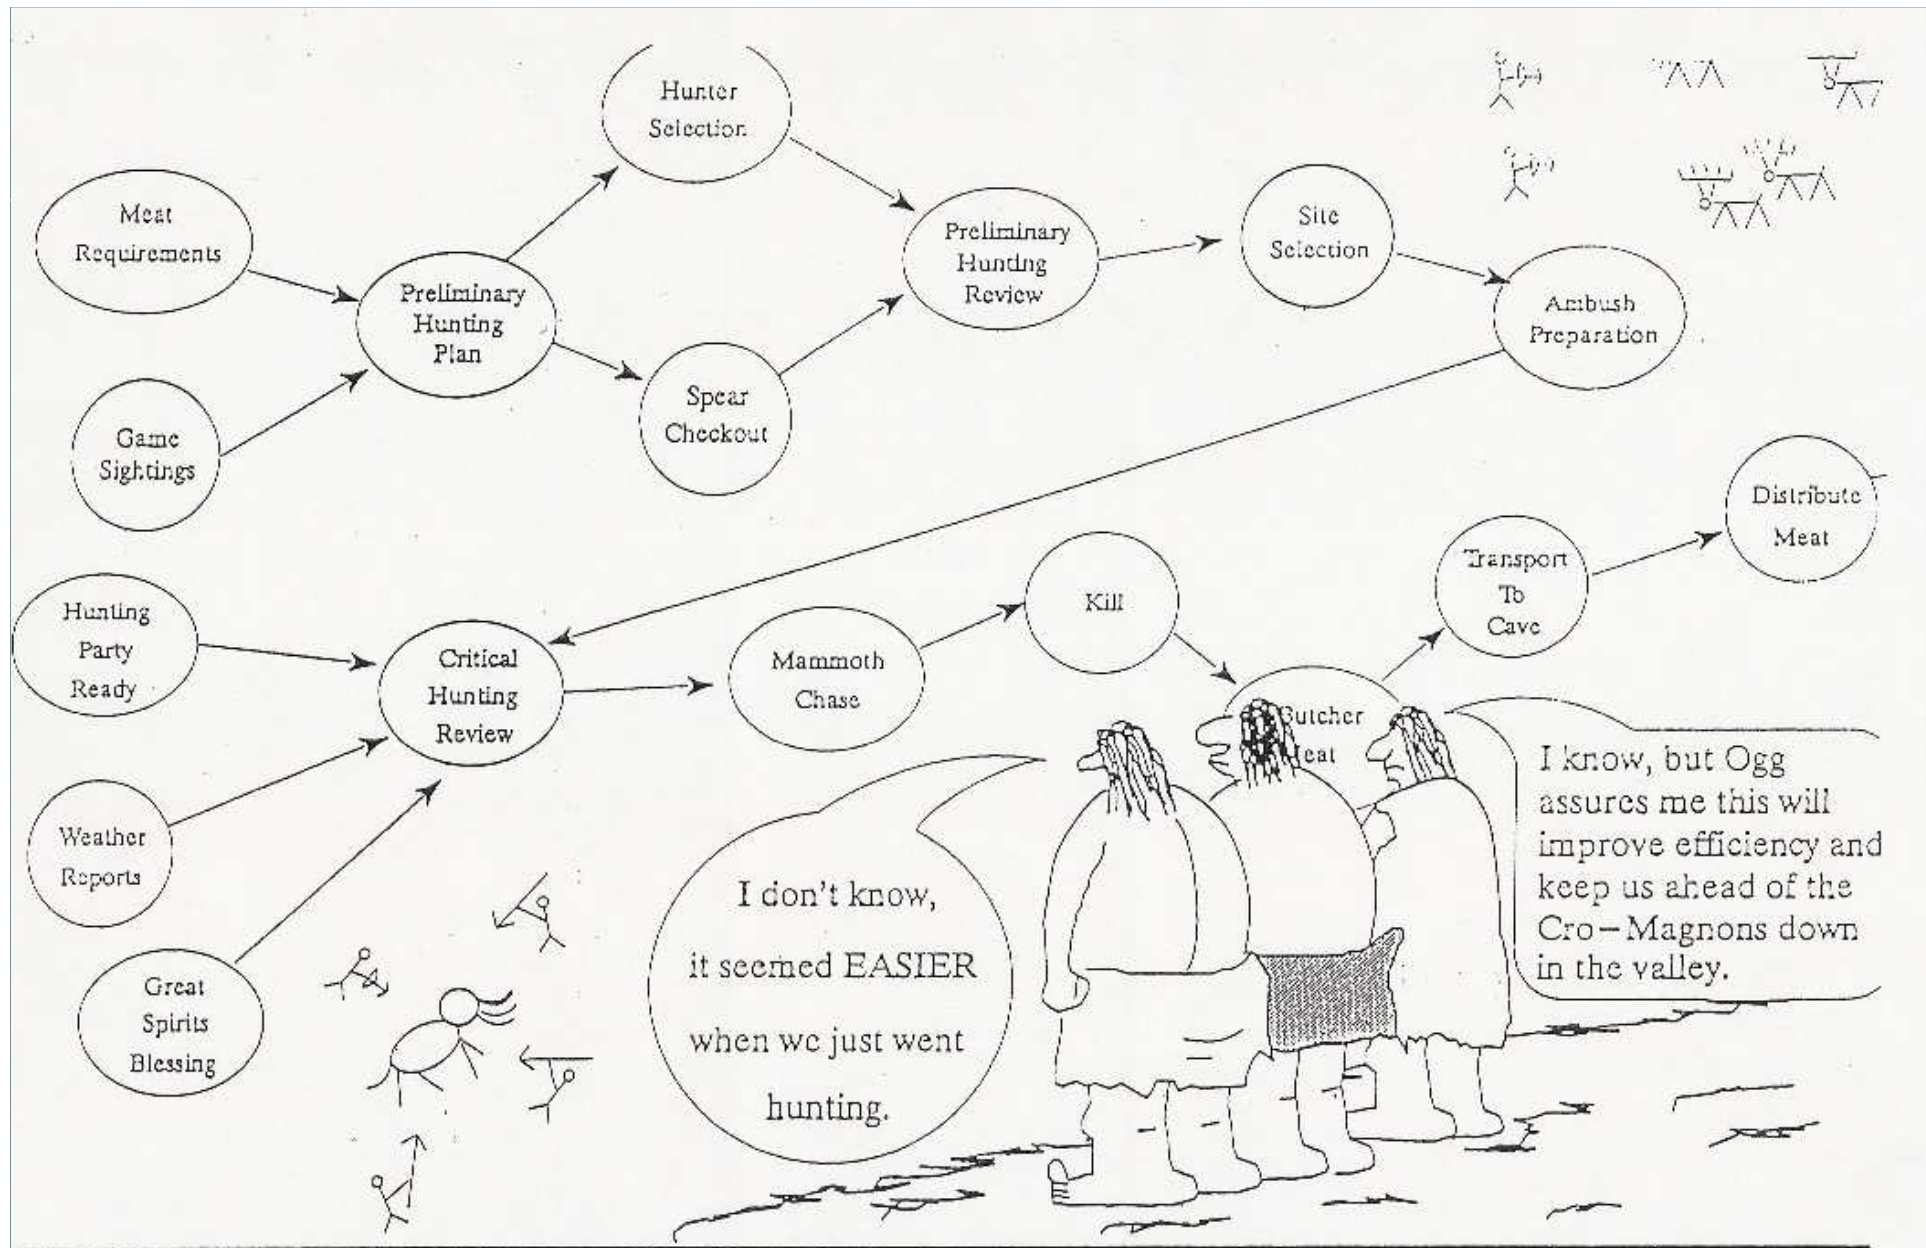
Meat Requirements

Game Sightings

Preliminary Hunting Plan

Hunter Selection

Spear Checkout

Preliminary Hunting Review

Site Selection

Ambush Preparation

Hunting Party Ready

Weather Reports

Great Spirits Blessing

Critical Hunting Review

Mammoth Chase

Kill

Butcher Meat

Transport To Cave

Distribute Meat

I don't know, it seemed EASIER when we just went hunting.

I know, but Ogg assures me this will improve efficiency and keep us ahead of the Cro-Magnons down in the valley.